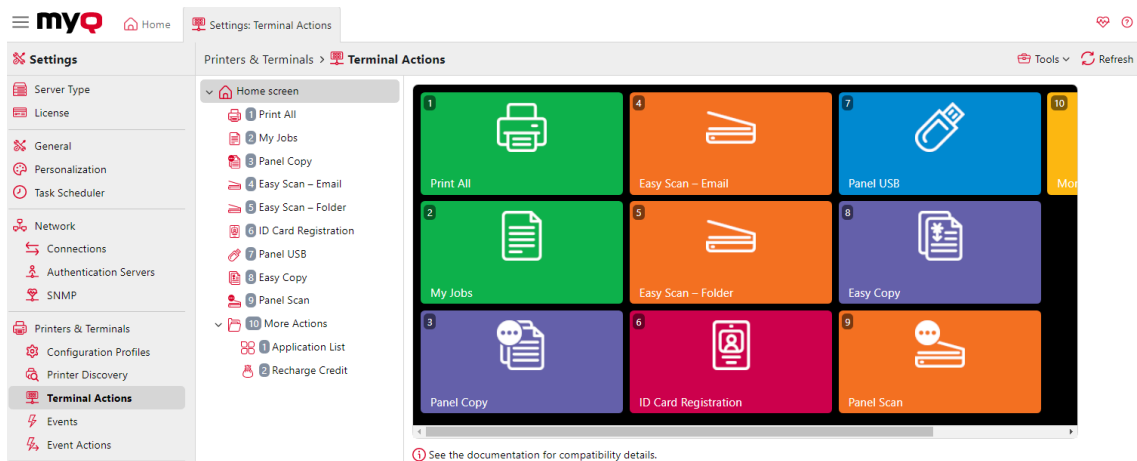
myQ Home Settings: Terminal Actions

Settings

Server Type
License

General
Personalization
Task Scheduler

Network
Connections
Authentication Servers
SNMP

Printers & Terminals
Configuration Profiles
Printer Discovery
Terminal Actions
Events
Event Actions

Printers & Terminals > Terminal Actions

Tools Refresh

Home screen
1 Print All
2 My Jobs
3 Panel Copy
4 Easy Scan – Email
5 Easy Scan – Folder
6 ID Card Registration
7 Panel USB
8 Easy Copy
9 Panel Scan
10 More Actions
1 Application List
2 Recharge Credit

1 Print All
4 Easy Scan – Email
7 Panel USB
10 Mo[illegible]
2 My Jobs
5 Easy Scan – Folder
8 Easy Copy
3 Panel Copy
6 ID Card Registration
9 Panel Scan

See the documentation for compatibility details.